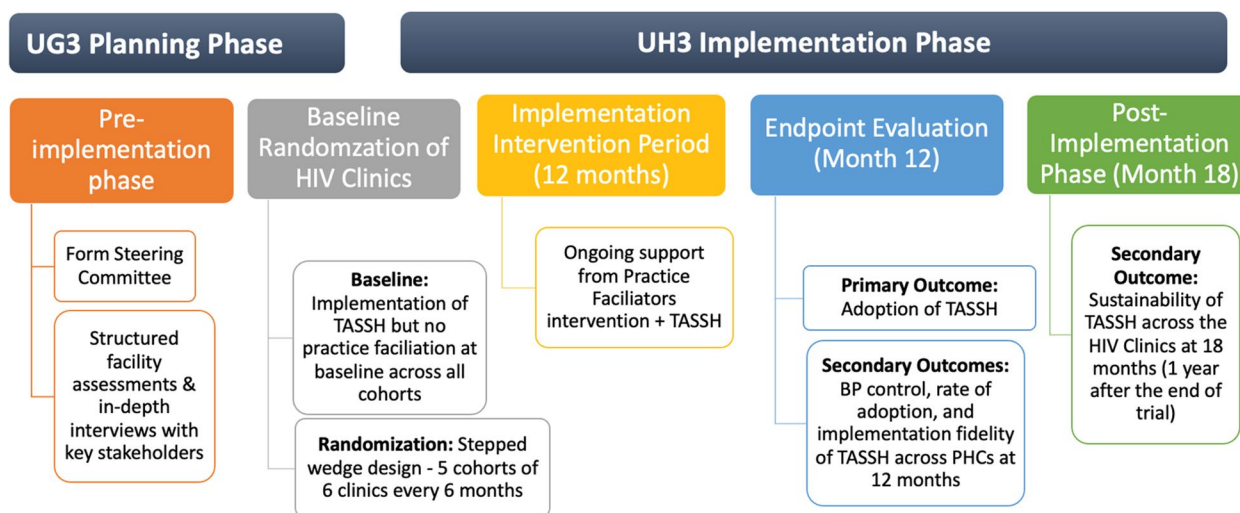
UG3 Planning Phase

UH3 Implementation Phase

Pre-implementation phase

Form Steering Committee

Structured facility assessments & in-depth interviews with key stakeholders

Baseline Randomzation of HIV Clinics

Baseline: Implementation of TASSH but no practice faciliation at baseline across all cohorts

Randomization: Stepped wedge design - 5 cohorts of 6 clinics every 6 months

Implementation Intervention Period (12 months)

Ongoing support from Practice Faciliators intervention + TASSH

Endpoint Evaluation (Month 12)

Primary Outcome: Adoption of TASSH

Secondary Outcomes: BP control, rate of adoption, and implementation fidelity of TASSH across PHCs at 12 months

Post-Implementation Phase (Month 18)

Secondary Outcome: Sustainability of TASSH across the HIV Clinics at 18 months (1 year after the end of trial)